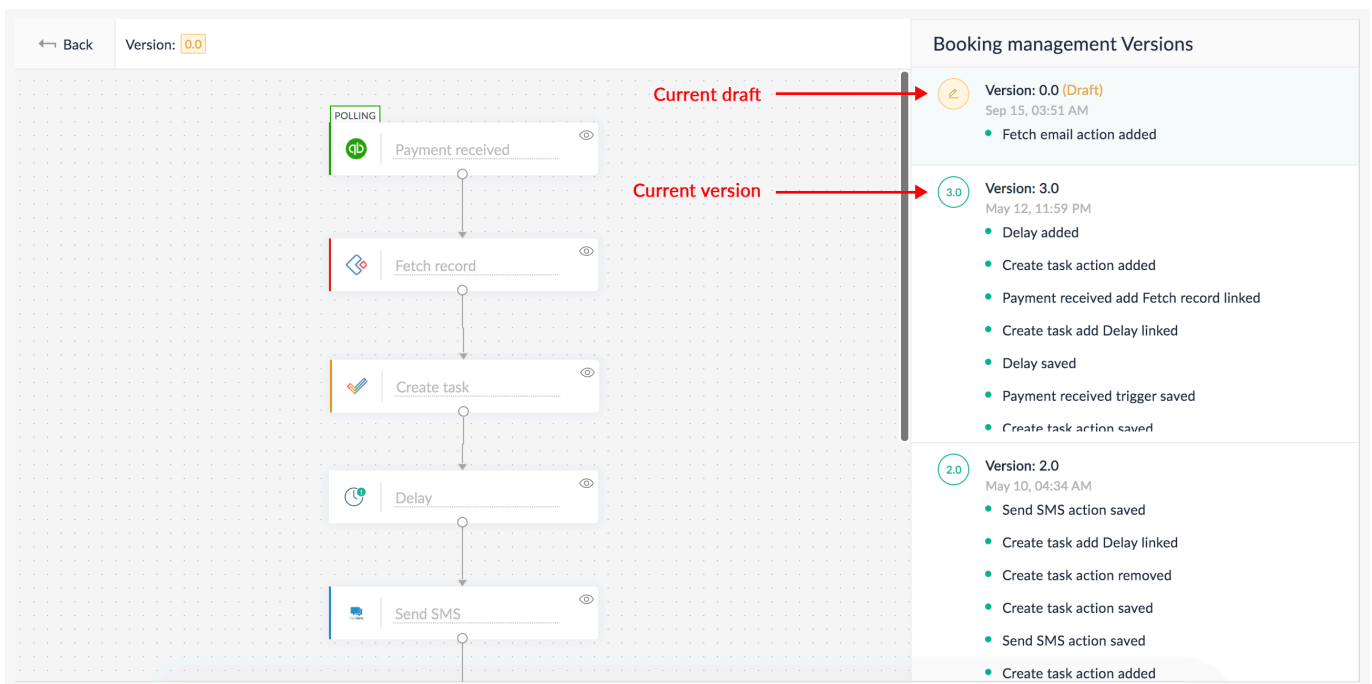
Back Version: 0.0

POLLING

Payment received

Fetch record

Create task

Delay

Send SMS

Current draft

Current version

Booking management Versions

Version: 0.0 (Draft)
Sep 15, 03:51 AM
• Fetch email action added

3.0
Version: 3.0
May 12, 11:59 PM
• Delay added
• Create task action added
• Payment received add Fetch record linked
• Create task add Delay linked
• Delay saved
• Payment received trigger saved
• Create task action saved

2.0
Version: 2.0
May 10, 04:34 AM
• Send SMS action saved
• Create task add Delay linked
• Create task action removed
• Create task action saved
• Send SMS action saved
• Create task action added